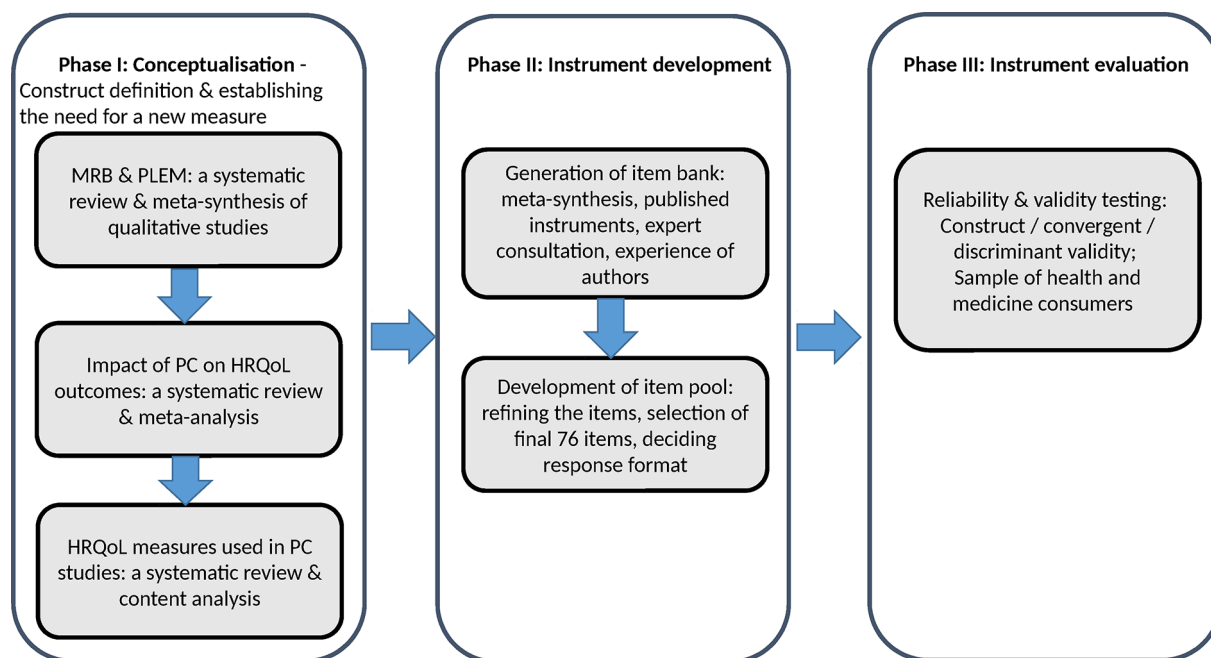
Phase I: Conceptualisation - Construct definition & establishing the need for a new measure

MRB & PLEM: a systematic review & meta-synthesis of qualitative studies

Impact of PC on HRQoL outcomes: a systematic review & meta-analysis

HRQoL measures used in PC studies: a systematic review & content analysis

Phase II: Instrument development

Generation of item bank: meta-synthesis, published instruments, expert consultation, experience of authors

Development of item pool: refining the items, selection of final 76 items, deciding response format

Phase III: Instrument evaluation

Reliability & validity testing: Construct / convergent / discriminant validity; Sample of health and medicine consumers